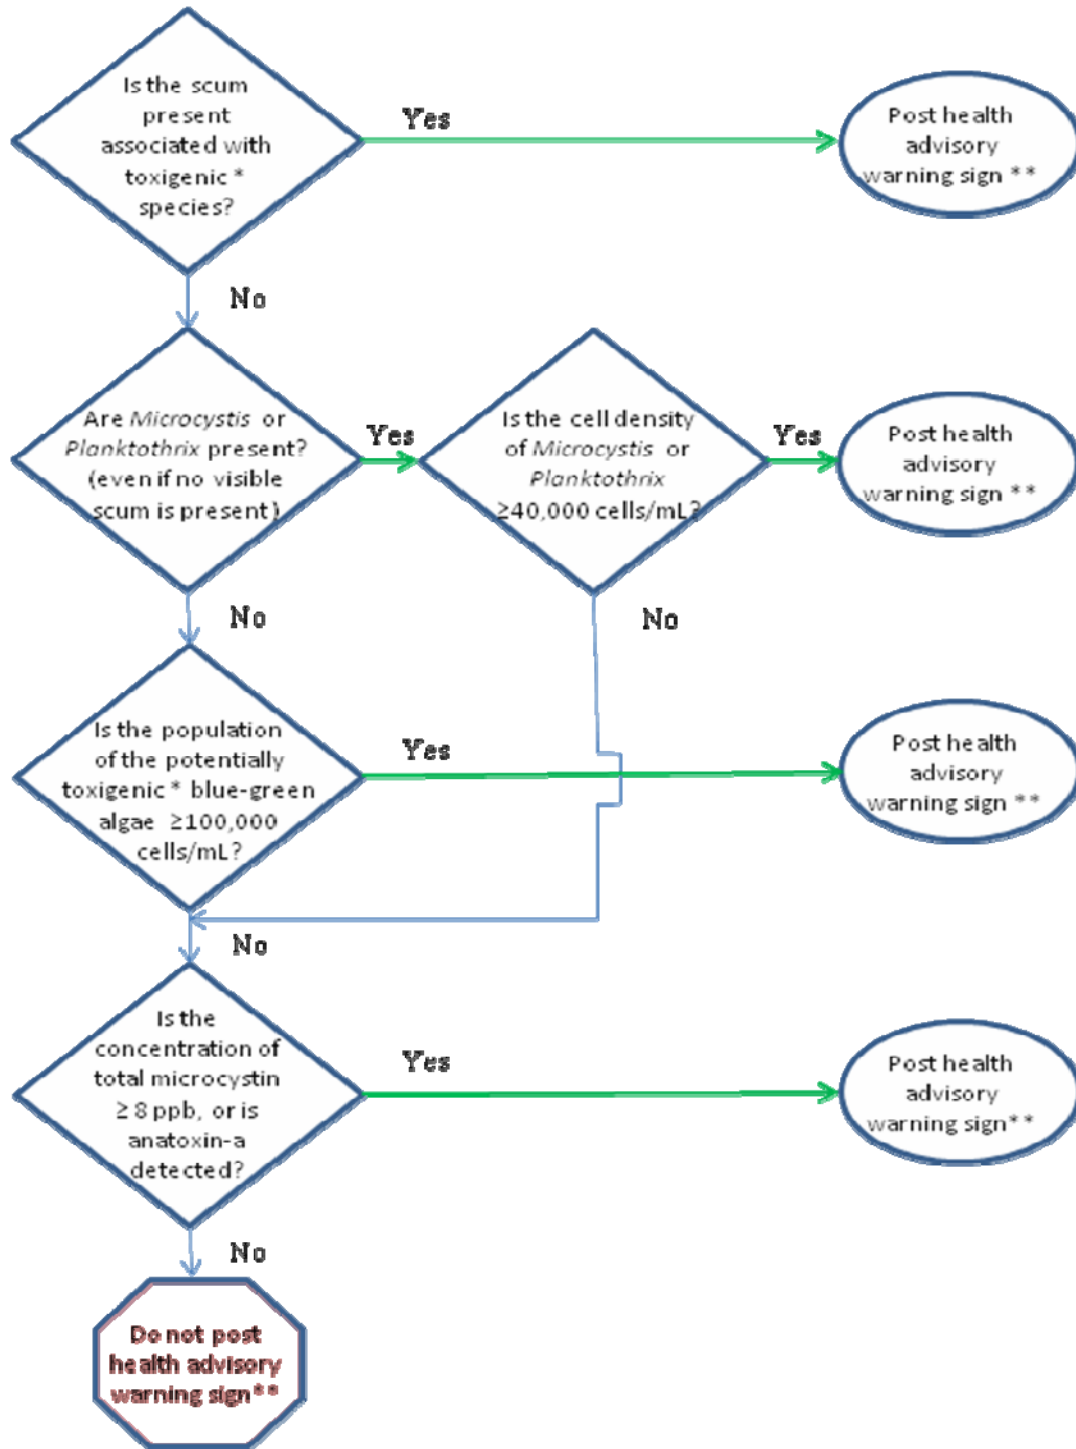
Is the scum present associated with toxigenic * species?

Yes

Post health advisory warning sign **

No

Are *Microcystis* or *Planktothrix* present? (even if no visible scum is present)

Yes

Is the cell density of *Microcystis* or *Planktothrix* ≥40,000 cells/mL?

Yes

Post health advisory warning sign **

No

No

Is the population of the potentially toxigenic * blue-green algae ≥100,000 cells/mL?

Yes

Post health advisory warning sign **

No

Is the concentration of total microcystin ≥ 8 ppb, or is anatoxin-a detected?

Yes

Post health advisory warning sign**

No

Do not post health advisory warning sign**